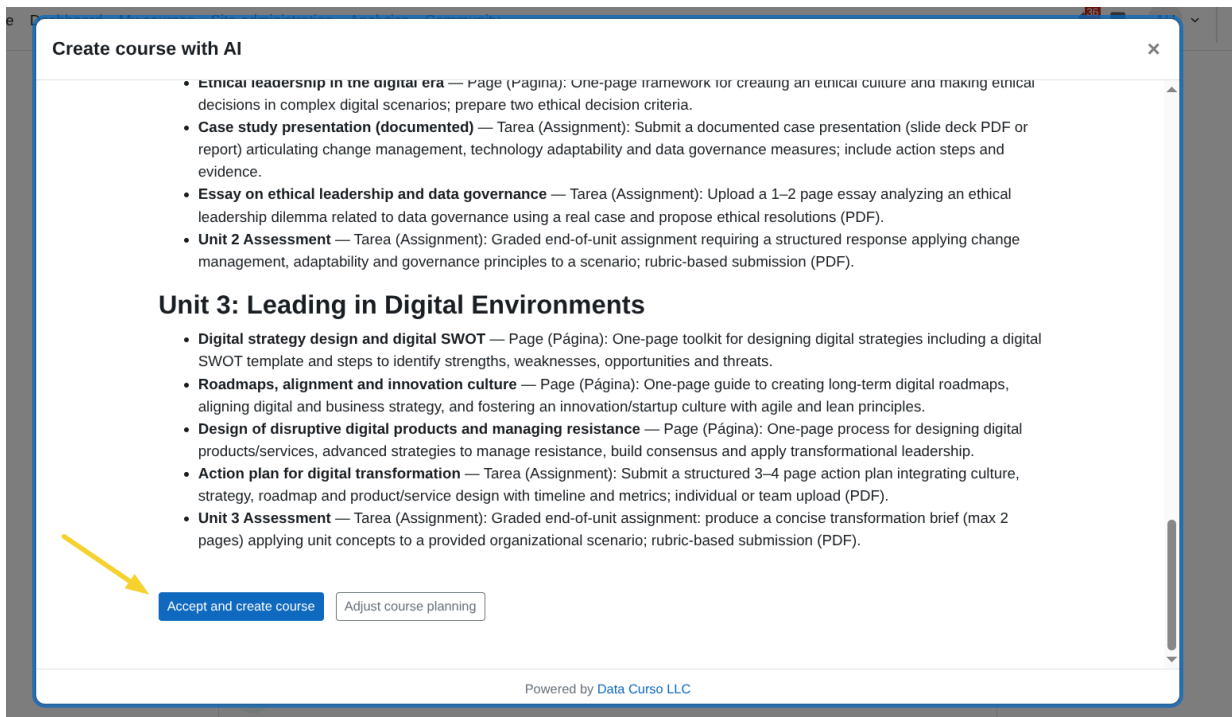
Create course with AI

×

• Ethical leadership in the digital era — Page (Página): One-page framework for creating an ethical culture and making ethical decisions in complex digital scenarios; prepare two ethical decision criteria.
• Case study presentation (documented) — Tarea (Assignment): Submit a documented case presentation (slide deck PDF or report) articulating change management, technology adaptability and data governance measures; include action steps and evidence.
• Essay on ethical leadership and data governance — Tarea (Assignment): Upload a 1–2 page essay analyzing an ethical leadership dilemma related to data governance using a real case and propose ethical resolutions (PDF).
• Unit 2 Assessment — Tarea (Assignment): Graded end-of-unit assignment requiring a structured response applying change management, adaptability and governance principles to a scenario; rubric-based submission (PDF).

Unit 3: Leading in Digital Environments

• Digital strategy design and digital SWOT — Page (Página): One-page toolkit for designing digital strategies including a digital SWOT template and steps to identify strengths, weaknesses, opportunities and threats.
• Roadmaps, alignment and innovation culture — Page (Página): One-page guide to creating long-term digital roadmaps, aligning digital and business strategy, and fostering an innovation/startup culture with agile and lean principles.
• Design of disruptive digital products and managing resistance — Page (Página): One-page process for designing digital products/services, advanced strategies to manage resistance, build consensus and apply transformational leadership.
• Action plan for digital transformation — Tarea (Assignment): Submit a structured 3–4 page action plan integrating culture, strategy, roadmap and product/service design with timeline and metrics; individual or team upload (PDF).
• Unit 3 Assessment — Tarea (Assignment): Graded end-of-unit assignment: produce a concise transformation brief (max 2 pages) applying unit concepts to a provided organizational scenario; rubric-based submission (PDF).

Accept and create course
Adjust course planning

Powered by Data Curso LLC